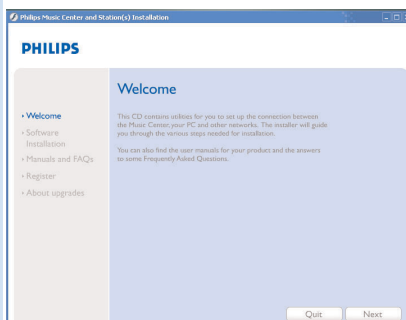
Philips Music Center and Station(s) Installation

PHILIPS

Welcome

• Welcome
• Software Installation
• Manuals and FAQs
• Register
• About upgrades

This CD contains utilities for you to set up the connection between the Music Center, your PC and other networks. The installer will guide you through the various steps needed for installation.

You can also find the user manuals for your product and the answers to some Frequently Asked Questions.

Quit
Next